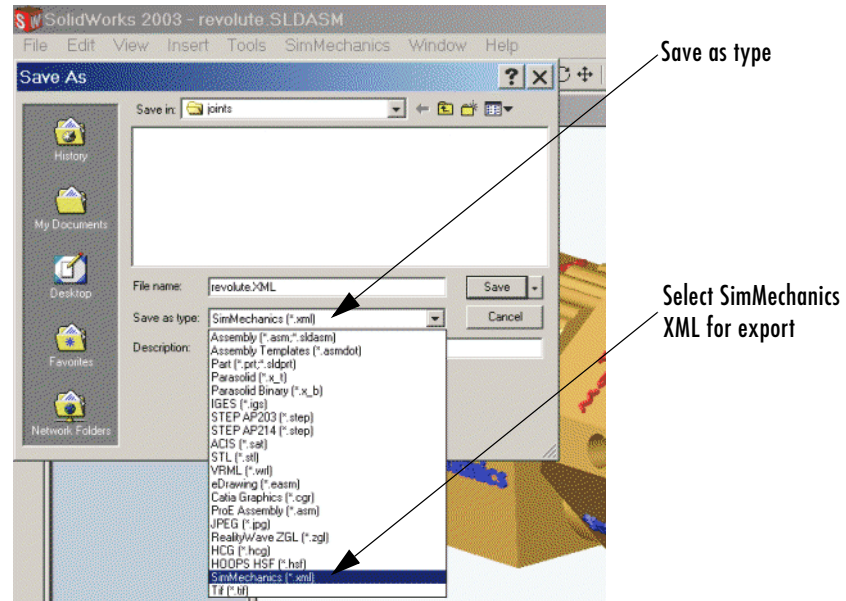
SolidWorks 2003 - revolute.SLDASM

File Edit View Insert Tools SimMechanics Window Help

Save As

?

Save in: joints

History

My Documents

Desktop

Favorites

Network Folders

File name: revolute.XML

Save

Save as type: SimMechanics (*.xml)

Cancel

Description:

Assembly (*.asm;*.sldasm)
Assembly Templates (*.asmdot)
Part (*.prt;*.sldprt)
Parasolid (*.x_t)
Parasolid Binary (*.x_b)
IGES (*.igs)
STEP AP203 (*.step)
STEP AP214 (*.step)
ACIS (*.sat)
STL (*.stl)
VRML (*.wrl)
eDrawing (*.easm)
Catia Graphics (*.cgr)
ProE Assembly (*.asm)
JPEG (*.jpg)
RealityWave ZGL (*.zgl)
HCG (*.hcg)
HOOPS HSF (*.hsf)
SimMechanics (*.xml)
Tif (*.tif)

Save as type

Select SimMechanics XML for export